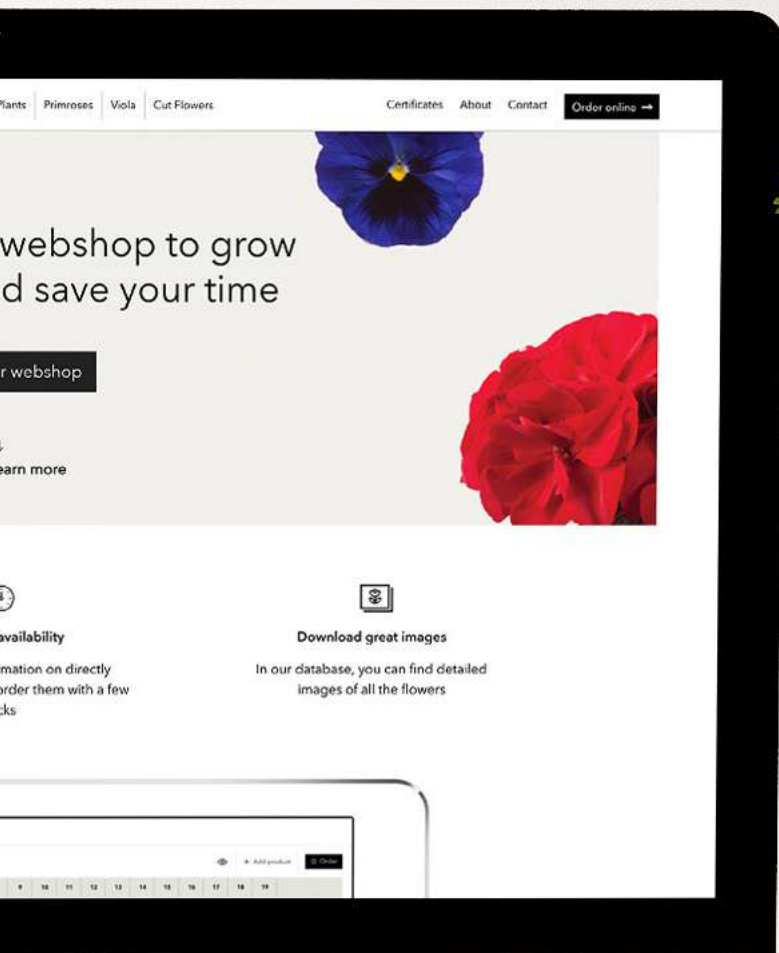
Plants | Primroses | Viola | Cut Flowers

Certificates About Contact Order online →

webshop to grow
d save your time

r webshop

earn more

availability

mation on directly
order them with a few
cks

Download great images

In our database, you can find detailed images of all the flowers

+ Add product  Order

9 10 11 12 13 14 15 16 17 18 19